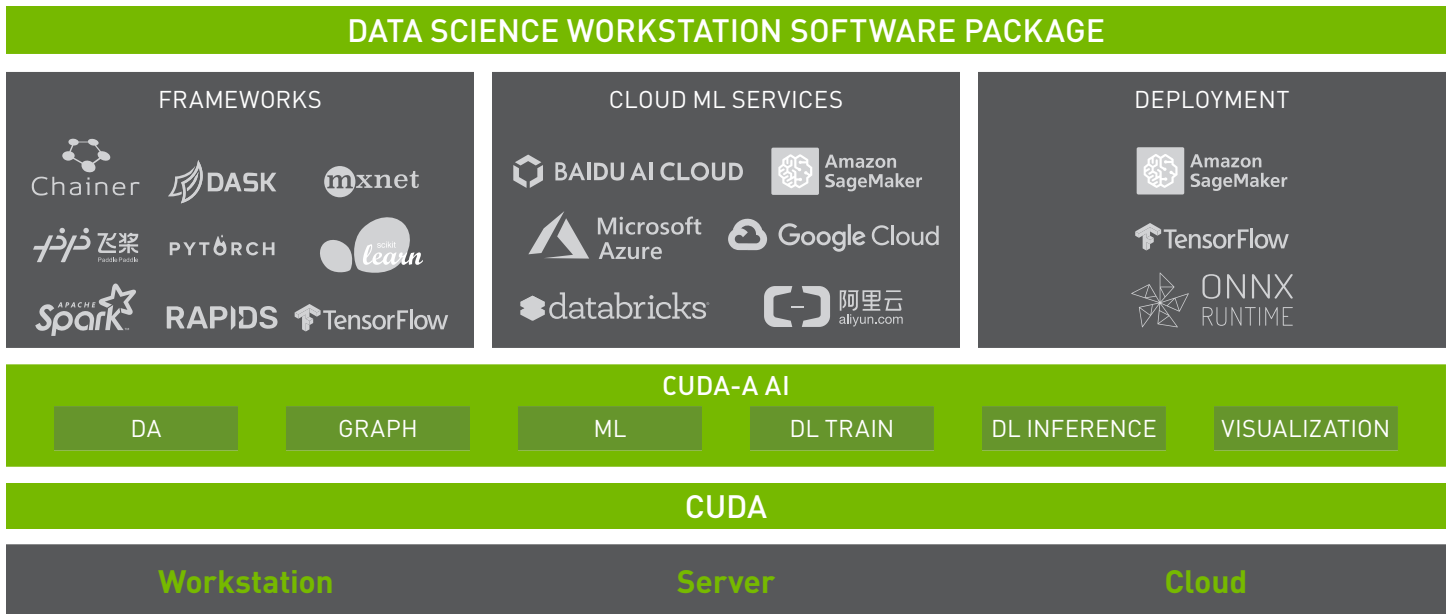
DATA SCIENCE WORKSTATION SOFTWARE PACKAGE

FRAMEWORKS

Chainer DASK mxnet

飞桨 PaddlePaddle PYTORCH scikit learn

APACHE Spark RAPIDS TensorFlow

CLOUD ML SERVICES

BAIDU AI CLOUD Amazon SageMaker

Microsoft Azure Google Cloud

databricks 阿里云 aliyun.com

DEPLOYMENT

Amazon SageMaker

TensorFlow

ONNX RUNTIME

CUDA-A AI

DA GRAPH ML DL TRAIN DL INFERENCE VISUALIZATION

CUDA

Workstation Server Cloud